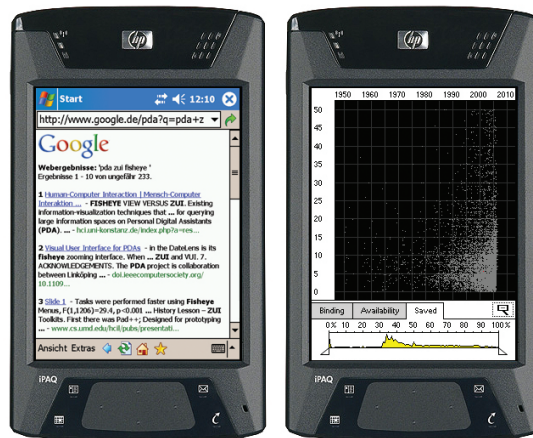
hp

Start 12:10

http://www.google.de/pda?q=pda+z

Google

Webergebnisse: 'pda zui fisheye '
Ergebnisse 1 - 10 von ungefähr 233.

1 Human-Computer Interaction | Mensch-Computer Interaktion ... - FISHEYE VIEW VERSUS ZUI. Existing information-visualization techniques that ... for querying large information spaces on Personal Digital Assistants (PDA). ... - hci.uni-konstanz.de/index.php?a=res...

2 Visual User Interface for PDAs - in the DateLens is its fisheye zooming interface. When ... ZUI and VUI. 7. ACKNOWLEDGEMENTS. The PDA project is collaboration between Linköping ... - doi.ieeecomputersociety.org/10.1109...

3 Slide 1 - Tasks were performed faster using Fisheye Menus, F(1,1206)=29.4, p<0.001 ... History Lesson – ZUI Toolkits. First there was Pad++; Designed for prototyping ... - www.cs.umd.edu/hcil/pubs/presentati...

Ansicht Extras

iPAQ

hp

1950 1960 1970 1980 1990 2000 2010

50
45
40
35
30
25
20
15
10
5
0

Binding Availability Saved

0% 10 20 30 40 50 60 70 80 90 100%

iPAQ